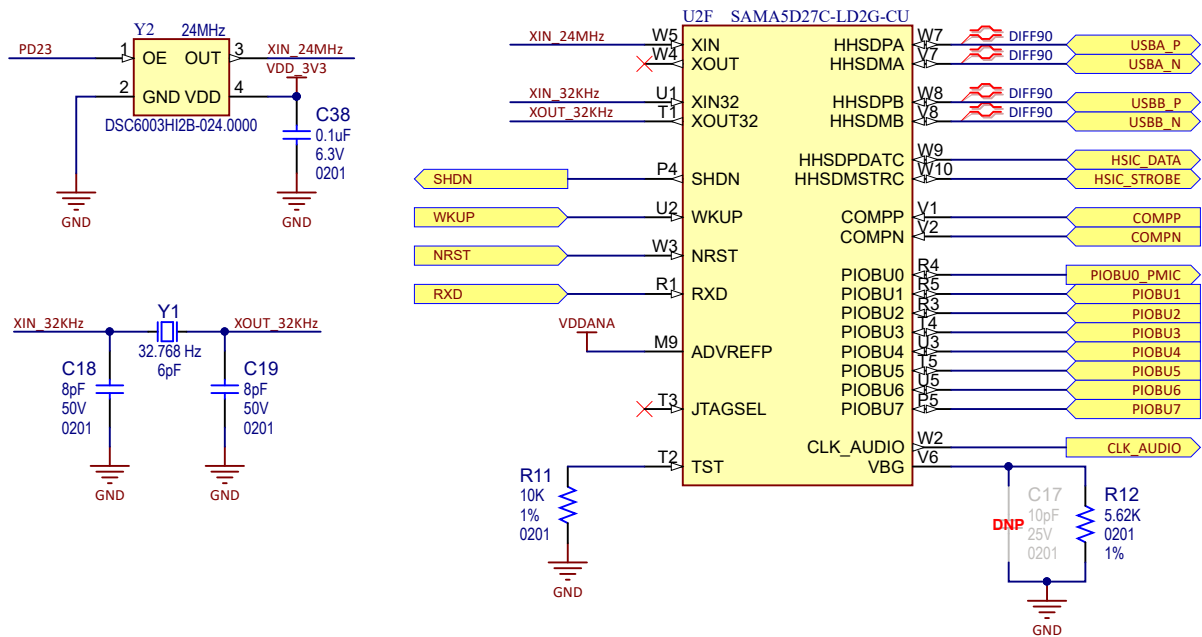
Y2 24MHz
PD23
1 OE OUT 3
XIN_24MHz
VDD_3V3
2 GND VDD 4
DSC6003HI2B-024.0000
C38
0.1uF
6.3V
0201
GND
GND

XIN_32KHz
Y1
XOUT_32KHz
32.768 Hz
6pF
C18
8pF
50V
0201
C19
8pF
50V
0201
GND
GND

U2F SAMA5D27C-LD2G-CU
XIN_24MHz W5 XIN
W4 XOUT
XIN_32KHz U1 XIN32
XOUT_32KHz T1 XOUT32
SHDN P4 SHDN
WKUP U2 WKUP
NRST W3 NRST
RXD R1 RXD
VDDANA
M9 ADVREFP
T3 JTAGSEL
T2 TST
R11
10K
1%
0201
GND

HHSDPA W7 DIFF90 USBA_P
HHSDMA V7 DIFF90 USBA_N
HHSDPB W8 DIFF90 USBB_P
HHSDMB V8 DIFF90 USBB_N
HHSDPDATC W9 HSIC_DATA
HHSDMSTRC W10 HSIC_STROBE
COMPP V1 COMPP
COMPN V2 COMPN
PIOBU0 R4 PIOBU0_PMIC
PIOBU1 R5 PIOBU1
PIOBU2 R3 PIOBU2
PIOBU3 T4 PIOBU3
PIOBU4 U3 PIOBU4
PIOBU5 T5 PIOBU5
PIOBU6 U5 PIOBU6
PIOBU7 P5 PIOBU7
CLK_AUDIO W2 CLK_AUDIO
VBG V6
C17
DNP
10pF
25V
0201
R12
5.62K
0201
1%
GND